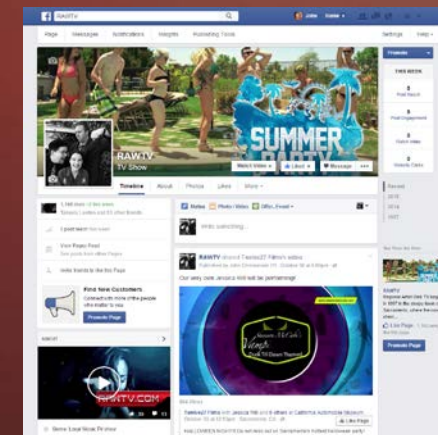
RAWTV

John Home

Page Messages Notifications Insights Publishing Tools

Settings Help

SUMMER

RAW.TV
TV Show

Watch Video Liked Message

Timeline About Photos Likes More

Promote

THIS WEEK

Post Reach

Post Engagement

Video Views

Website Clicks

Recent
2015
2014
2007

Status Photo / Video Offer, Event

Write something...

RAWTV shared Twenty27 Films's video.

Our very own Jessica Hill will be performing!

Find New Customers

Promote Page

RAW.TV

Twenty27 Films with Jessica Hill and 8 others at California Automobile Museum.

Like Page

Promote Page